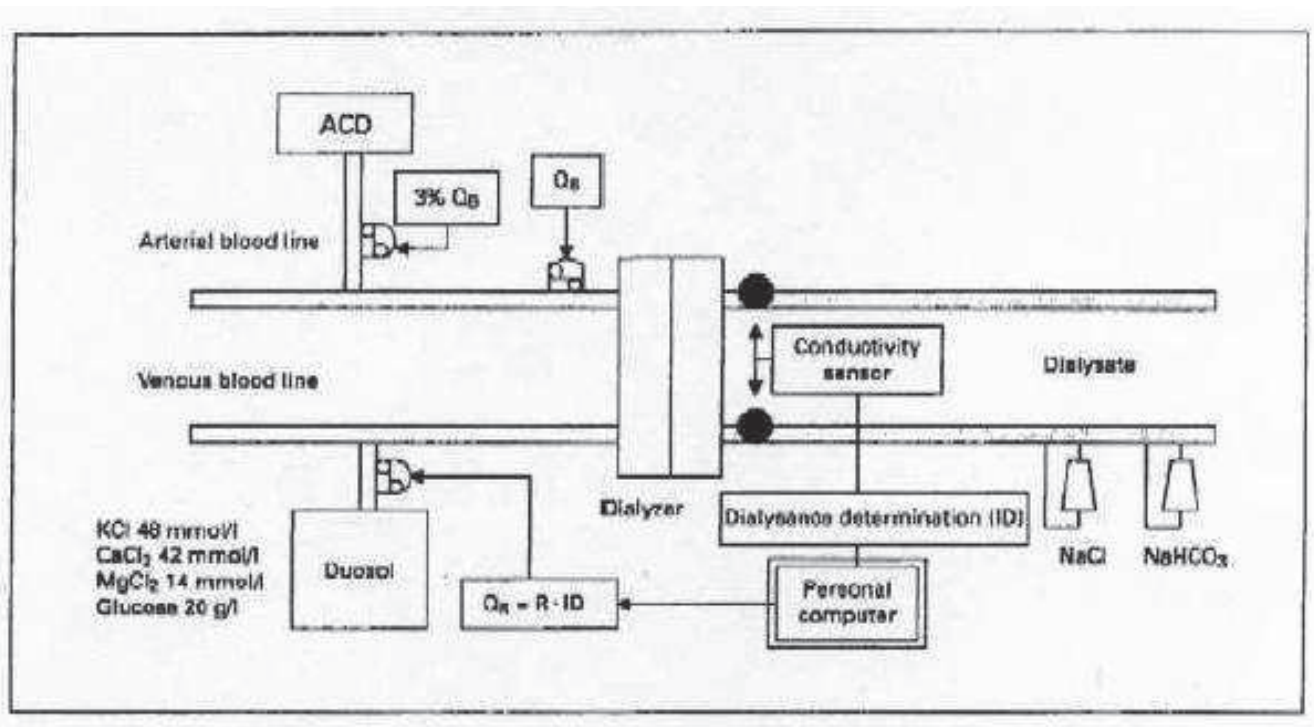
ACD

3% $Q_B$

$Q_B$

Arterial blood line

Venous blood line

Conductivity sensor

Dialysate

Dialyzer

Dialysance determination (ID)

KCl 48 mmol/l
$CaCl_2$ 42 mmol/l
$MgCl_2$ 14 mmol/l
Glucose 20 g/l

Duosol

$Q_R$ = R · ID

Personal computer

NaCl

$NaHCO_3$